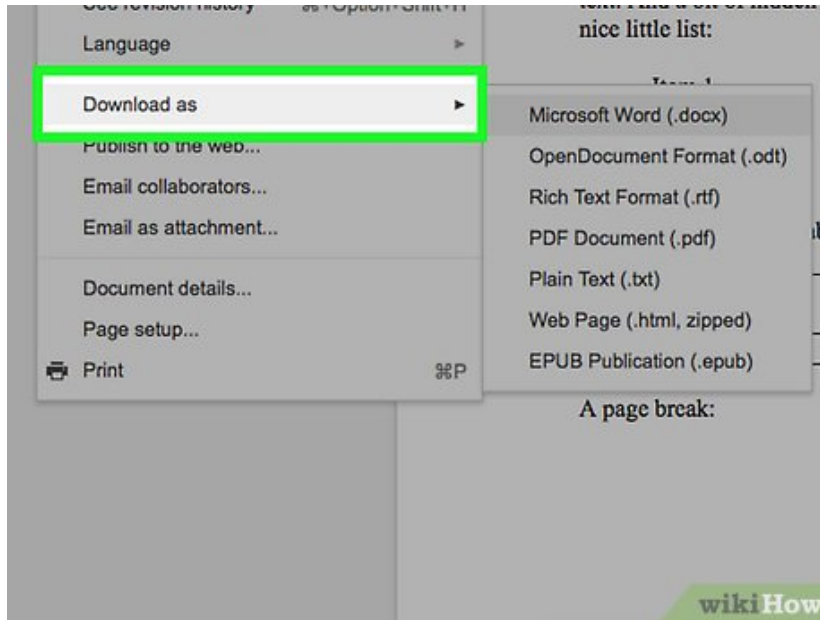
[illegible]
Language
Download as
Publish to the web...
Email collaborators...
Email as attachment...
Document details...
Page setup...
Print ⌘P

Microsoft Word (.docx)
OpenDocument Format (.odt)
Rich Text Format (.rtf)
PDF Document (.pdf)
Plain Text (.txt)
Web Page (.html, zipped)
EPUB Publication (.epub)

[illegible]
nice little list:
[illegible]
A page break:

wikiHow